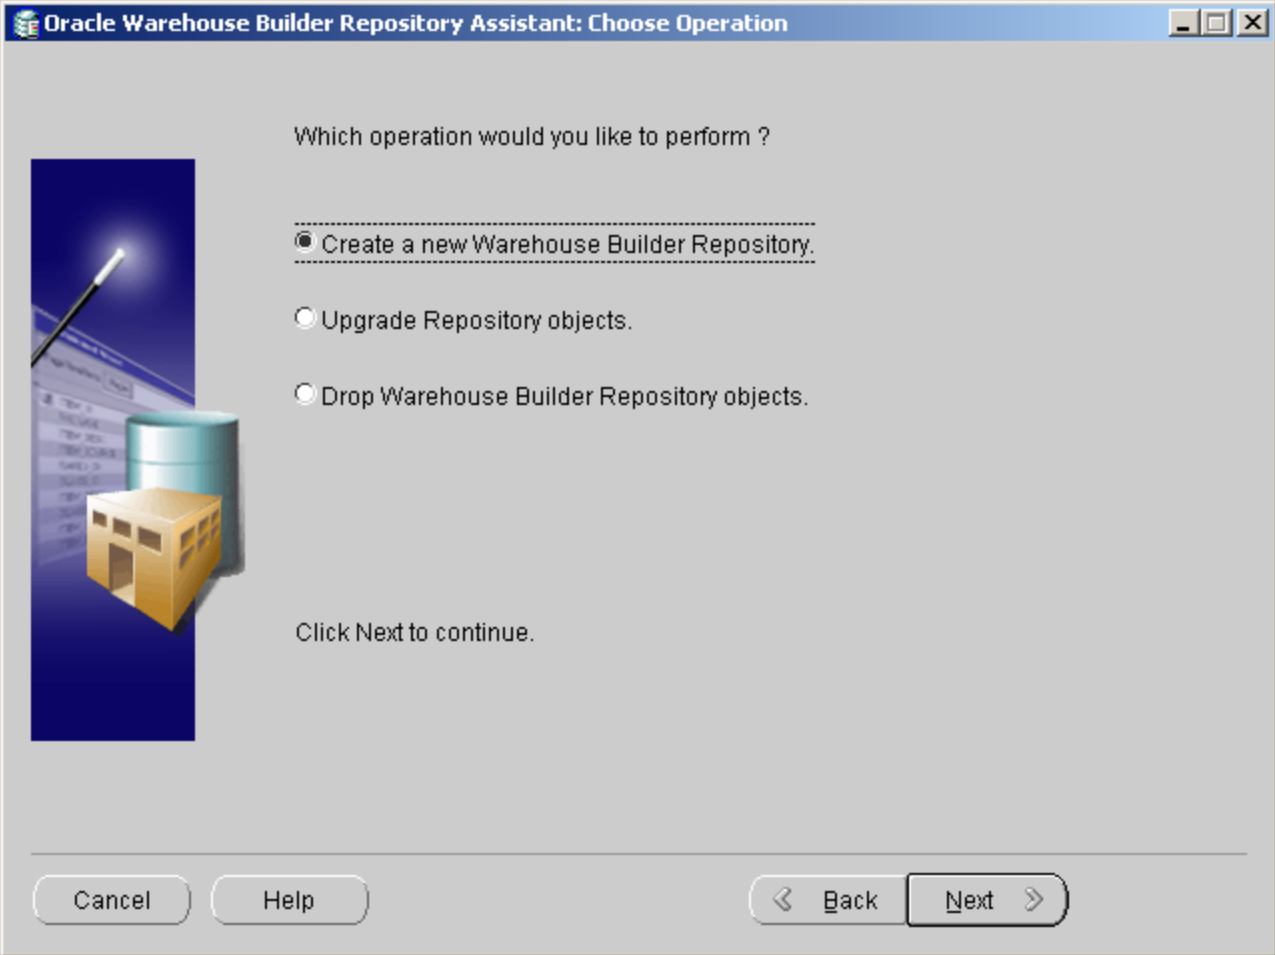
Oracle Warehouse Builder Repository Assistant: Choose Operation

Which operation would you like to perform ?

Create a new Warehouse Builder Repository.

Upgrade Repository objects.

Drop Warehouse Builder Repository objects.

Click Next to continue.

Cancel

Help

Back

Next